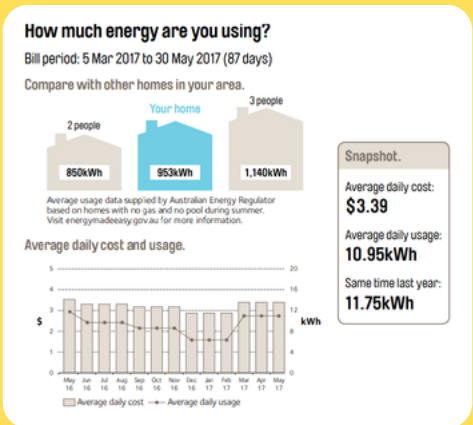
How much energy are you using?

Bill period: 5 Mar 2017 to 30 May 2017 (87 days)

Compare with other homes in your area.

2 people

850kWh

Your home

953kWh

3 people

1,140kWh

Average usage data supplied by Australian Energy Regulator based on homes with no gas and no pool during summer. Visit energymadeeasy.gov.au for more information.

Snapshot.

Average daily cost:
$3.39

Average daily usage:
10.95kWh

Same time last year:
11.75kWh

Average daily cost and usage.

5
4
3
2
1
0

$

20
16
12
8
4
0

kWh

May 16 | Jun 16 | Jul 16 | Aug 16 | Sep 16 | Oct 16 | Nov 16 | Dec 16 | Jan 17 | Feb 17 | Mar 17 | Apr 17 | May 17

Average daily cost — Average daily usage